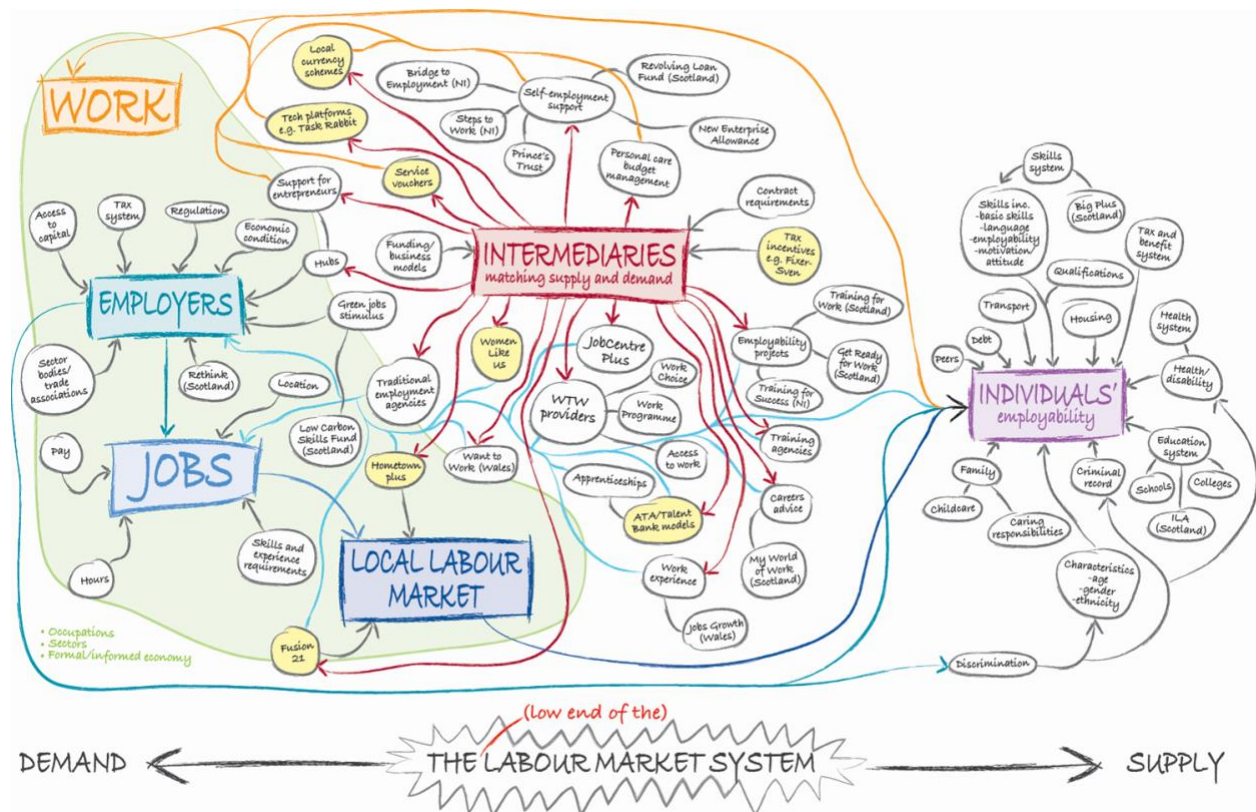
WORK

Local currency schemes

Tech platforms e.g. Task Rabbit

Bridge to Employment (NI)

Self-employment support

Revolving Loan Fund (Scotland)

Steps to Work (NI)

Prince's Trust

New Enterprise Allowance

Personal care budget management

Service vouchers

Support for entrepreneurs

Contract requirements

Access to capital

Tax system

Regulation

Economic condition

Funding/ business models

INTERMEDIARIES
matching supply and demand

Tax incentives e.g. Fixer-Sven

Hubs

EMPLOYERS

Green jobs stimulus

Women Like us

JobCentre Plus

Employability projects

Training for Work (Scotland)

Get Ready for Work (Scotland)

Training for Success (NI)

Sector bodies/ trade associations

Rethink (Scotland)

Location

Traditional employment agencies

WTW providers

Work Choice

Work Programme

Pay

JOBS

Low Carbon Skills Fund (Scotland)

Want to Work (Wales)

Access to work

Training agencies

Hometown plus

Apprenticeships

ATA/Talent Bank models

Careers advice

Skills and experience requirements

LOCAL LABOUR MARKET

Work experience

My World of Work (Scotland)

Hours

Jobs Growth (Wales)

Fusion 21

• Occupations
• Sectors
• Formal/informed economy

Skills system

Skills inc. -basic skills -language -employability -motivation attitude

Big Plus (Scotland)

Tax and benefit system

Qualifications

Transport

Housing

Health system

Debt

Peers

INDIVIDUALS' employability

Health/ disability

Family

Criminal record

Education system

Schools

Colleges

Childcare

Caring responsibilities

ILA (Scotland)

Characteristics -age -gender -ethnicity

Discrimination

DEMAND

(low end of the)
THE LABOUR MARKET SYSTEM

SUPPLY